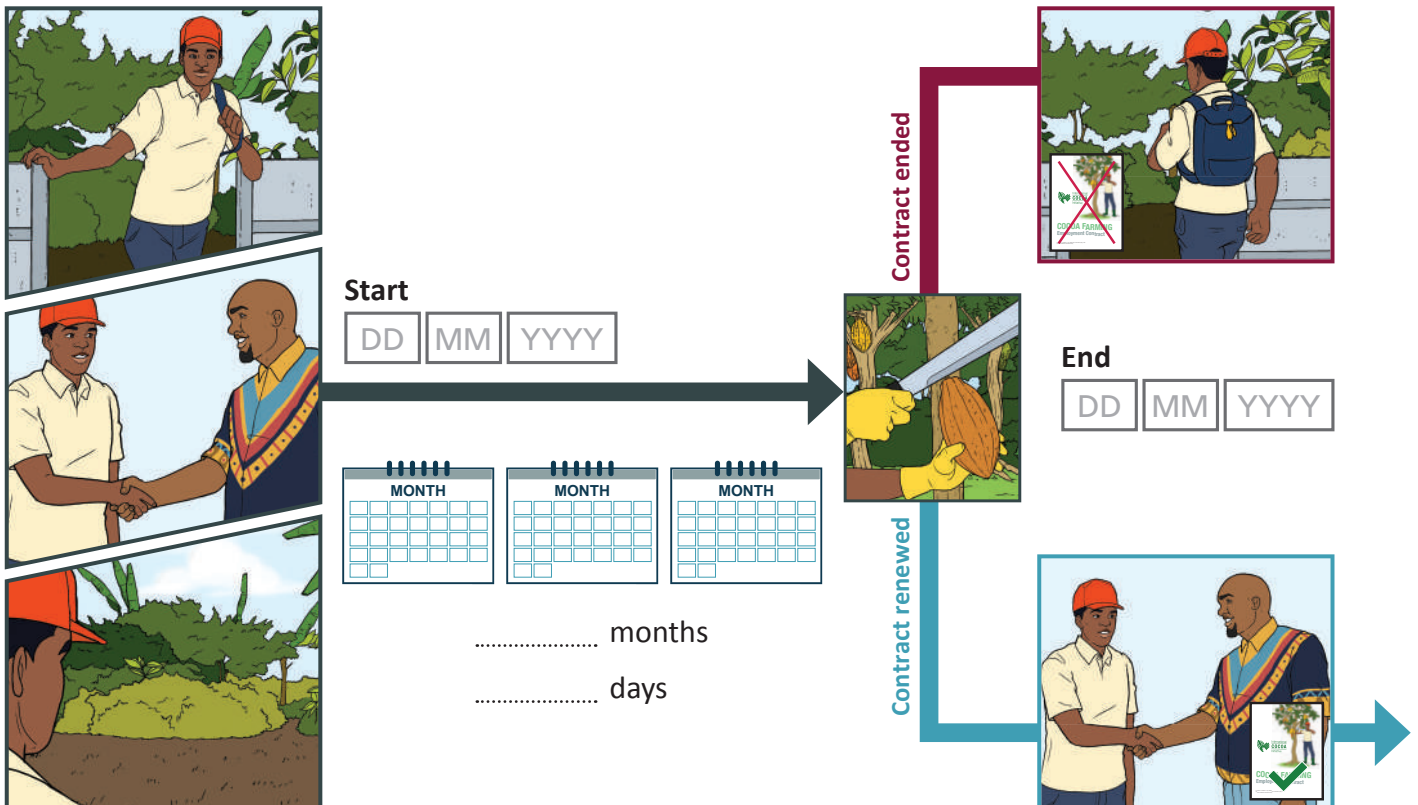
Start
DD MM YYYY

MONTH
MONTH
MONTH

.................... months
.................... days

Contract ended

COCOA FARMING
Employment Contract

End
DD MM YYYY

Contract renewed

COCOA FARMING
Employment Contract